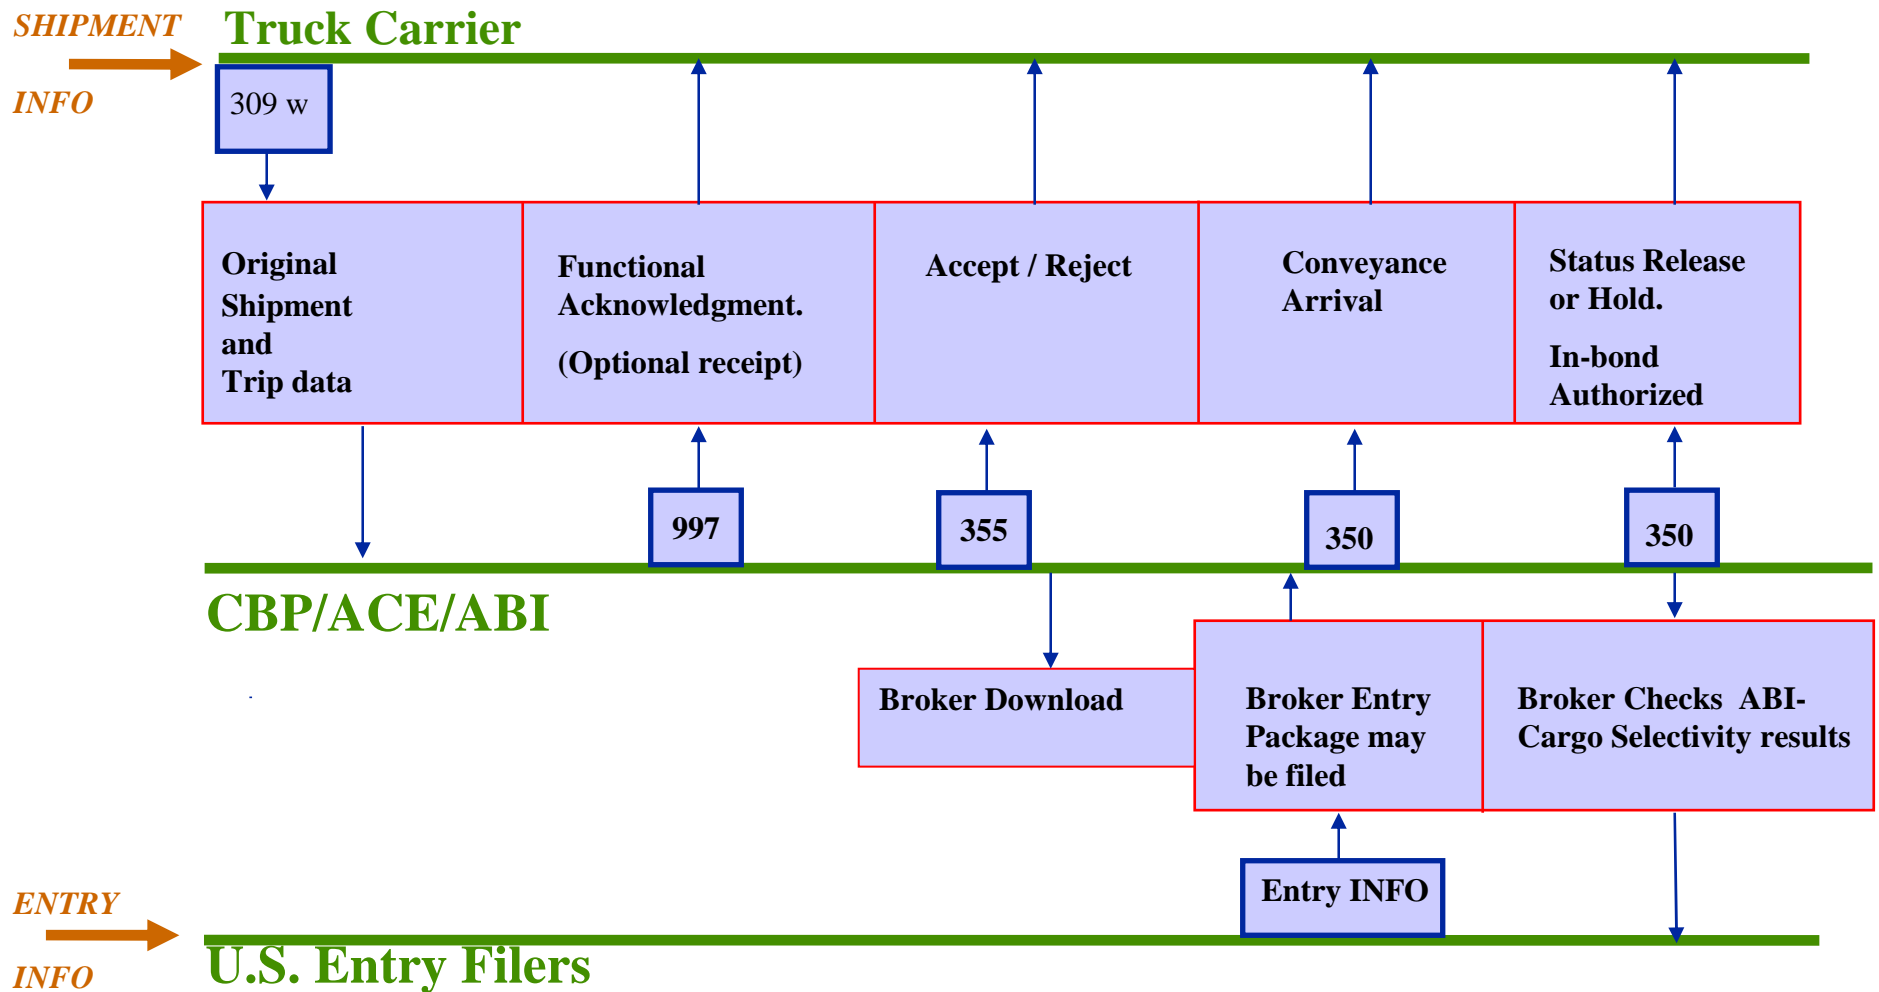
SHIPMENT
INFO

Truck Carrier

309 w

Original Shipment and Trip data

Functional Acknowledgment.

(Optional receipt)

Accept / Reject

Conveyance Arrival

Status Release or Hold.

In-bond Authorized

997

355

350

350

CBP/ACE/ABI

Broker Download

Broker Entry Package may be filed

Broker Checks ABI-Cargo Selectivity results

Entry INFO

ENTRY
INFO

U.S. Entry Filers